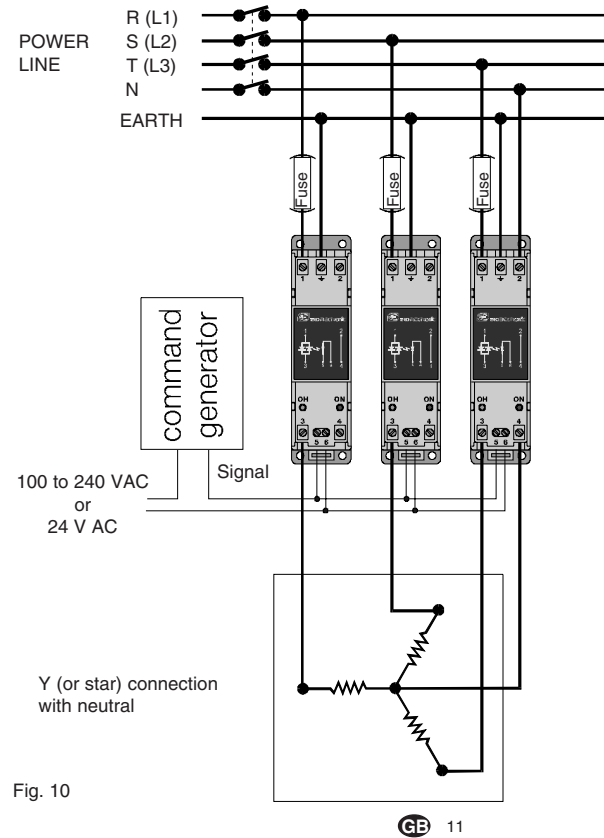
POWER LINE

R (L1)
S (L2)
T (L3)
N
EARTH

Fuse
Fuse
Fuse

1 2
1 2
1 2

OH ON
OH ON
OH ON

3 5 6 4
3 5 6 4
3 5 6 4

command generator

Signal

100 to 240 VAC
or
24 V AC

Y (or star) connection with neutral

Fig. 10

GB 11